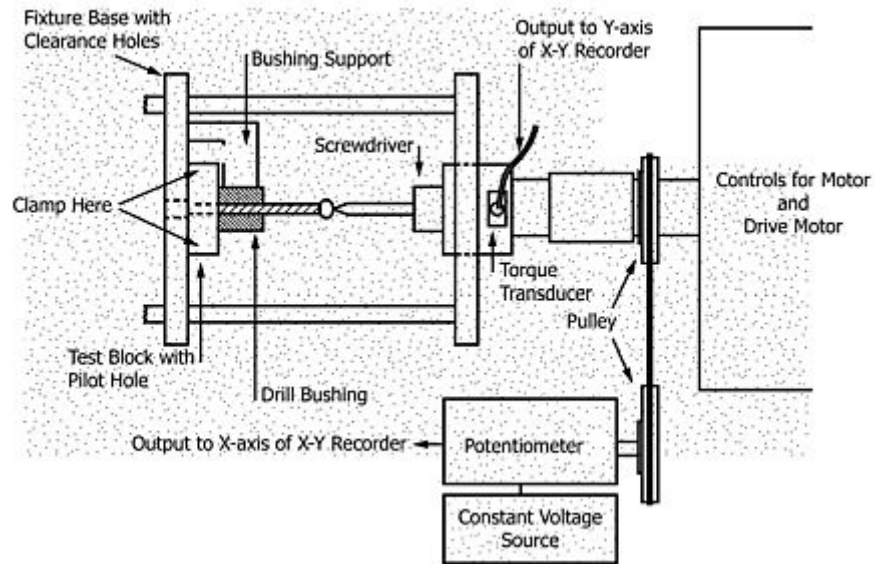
Fixture Base with Clearance Holes

Bushing Support

Output to Y-axis of X-Y Recorder

Screwdriver

Clamp Here

Controls for Motor and Drive Motor

Torque Transducer

Pulley

Test Block with Pilot Hole

Drill Bushing

Output to X-axis of X-Y Recorder

Potentiometer

Constant Voltage Source